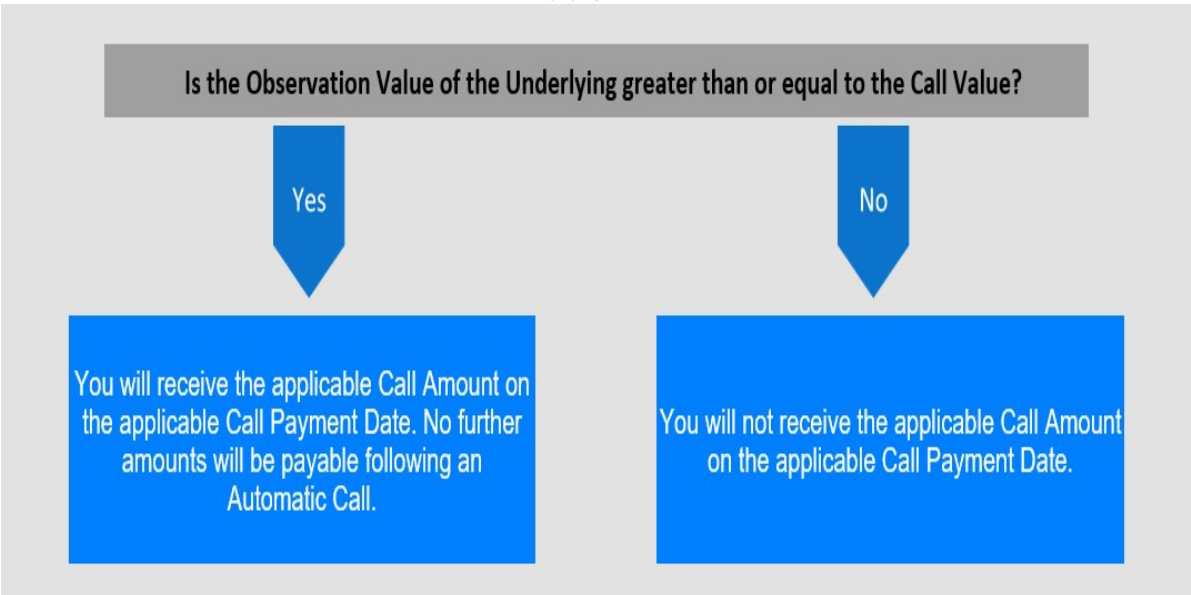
Is the Observation Value of the Underlying greater than or equal to the Call Value?

Yes

No

You will receive the applicable Call Amount on the applicable Call Payment Date. No further amounts will be payable following an Automatic Call.

You will not receive the applicable Call Amount on the applicable Call Payment Date.